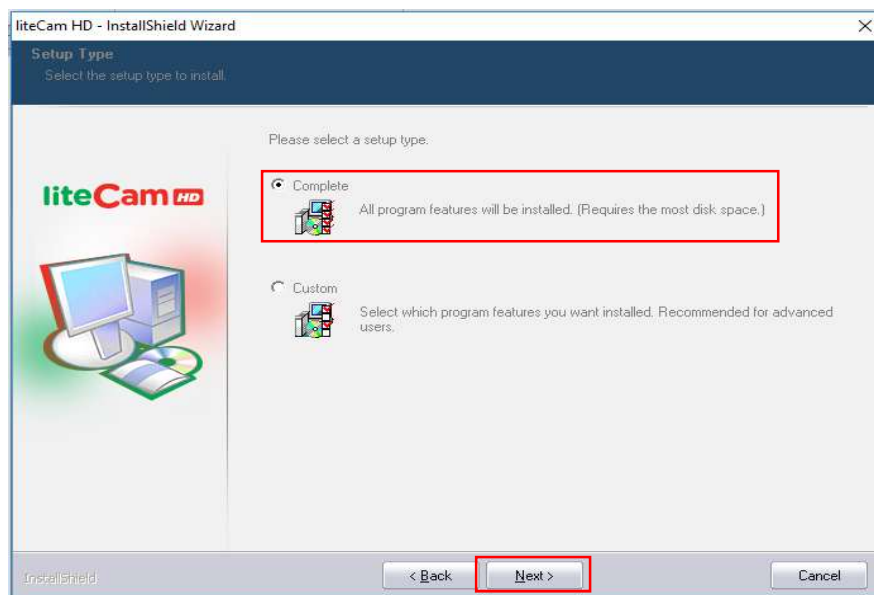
liteCam HD - InstallShield Wizard

Setup Type
Select the setup type to install.

liteCam HD

Please select a setup type.

Complete
All program features will be installed. (Requires the most disk space.)

Custom
Select which program features you want installed. Recommended for advanced users.

InstallShield

< Back
Next >
Cancel